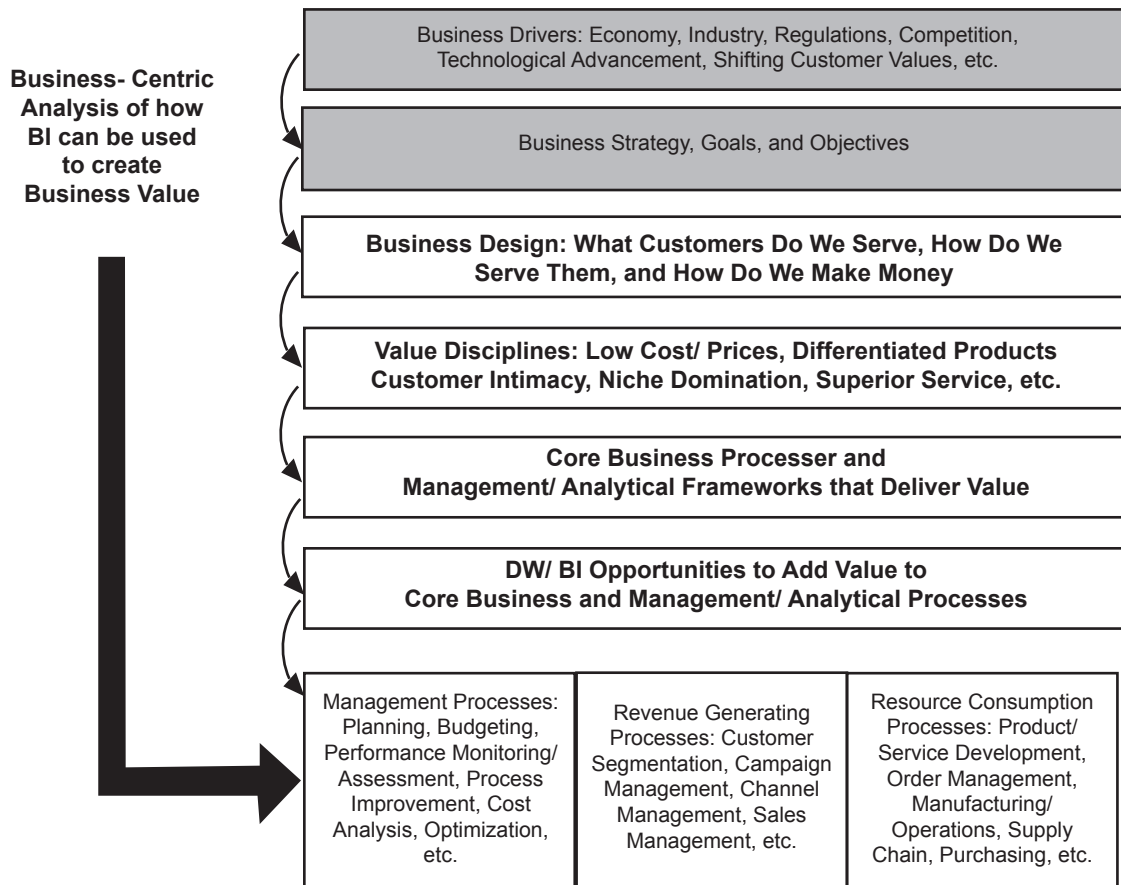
Business- Centric Analysis of how BI can be used to create Business Value

Business Drivers: Economy, Industry, Regulations, Competition, Technological Advancement, Shifting Customer Values, etc.

Business Strategy, Goals, and Objectives

Business Design: What Customers Do We Serve, How Do We Serve Them, and How Do We Make Money

Value Disciplines: Low Cost/ Prices, Differentiated Products Customer Intimacy, Niche Domination, Superior Service, etc.

Core Business Processer and Management/ Analytical Frameworks that Deliver Value

DW/ BI Opportunities to Add Value to Core Business and Management/ Analytical Processes

Management Processes: Planning, Budgeting, Performance Monitoring/ Assessment, Process Improvement, Cost Analysis, Optimization, etc.

Revenue Generating Processes: Customer Segmentation, Campaign Management, Channel Management, Sales Management, etc.

Resource Consumption Processes: Product/ Service Development, Order Management, Manufacturing/ Operations, Supply Chain, Purchasing, etc.